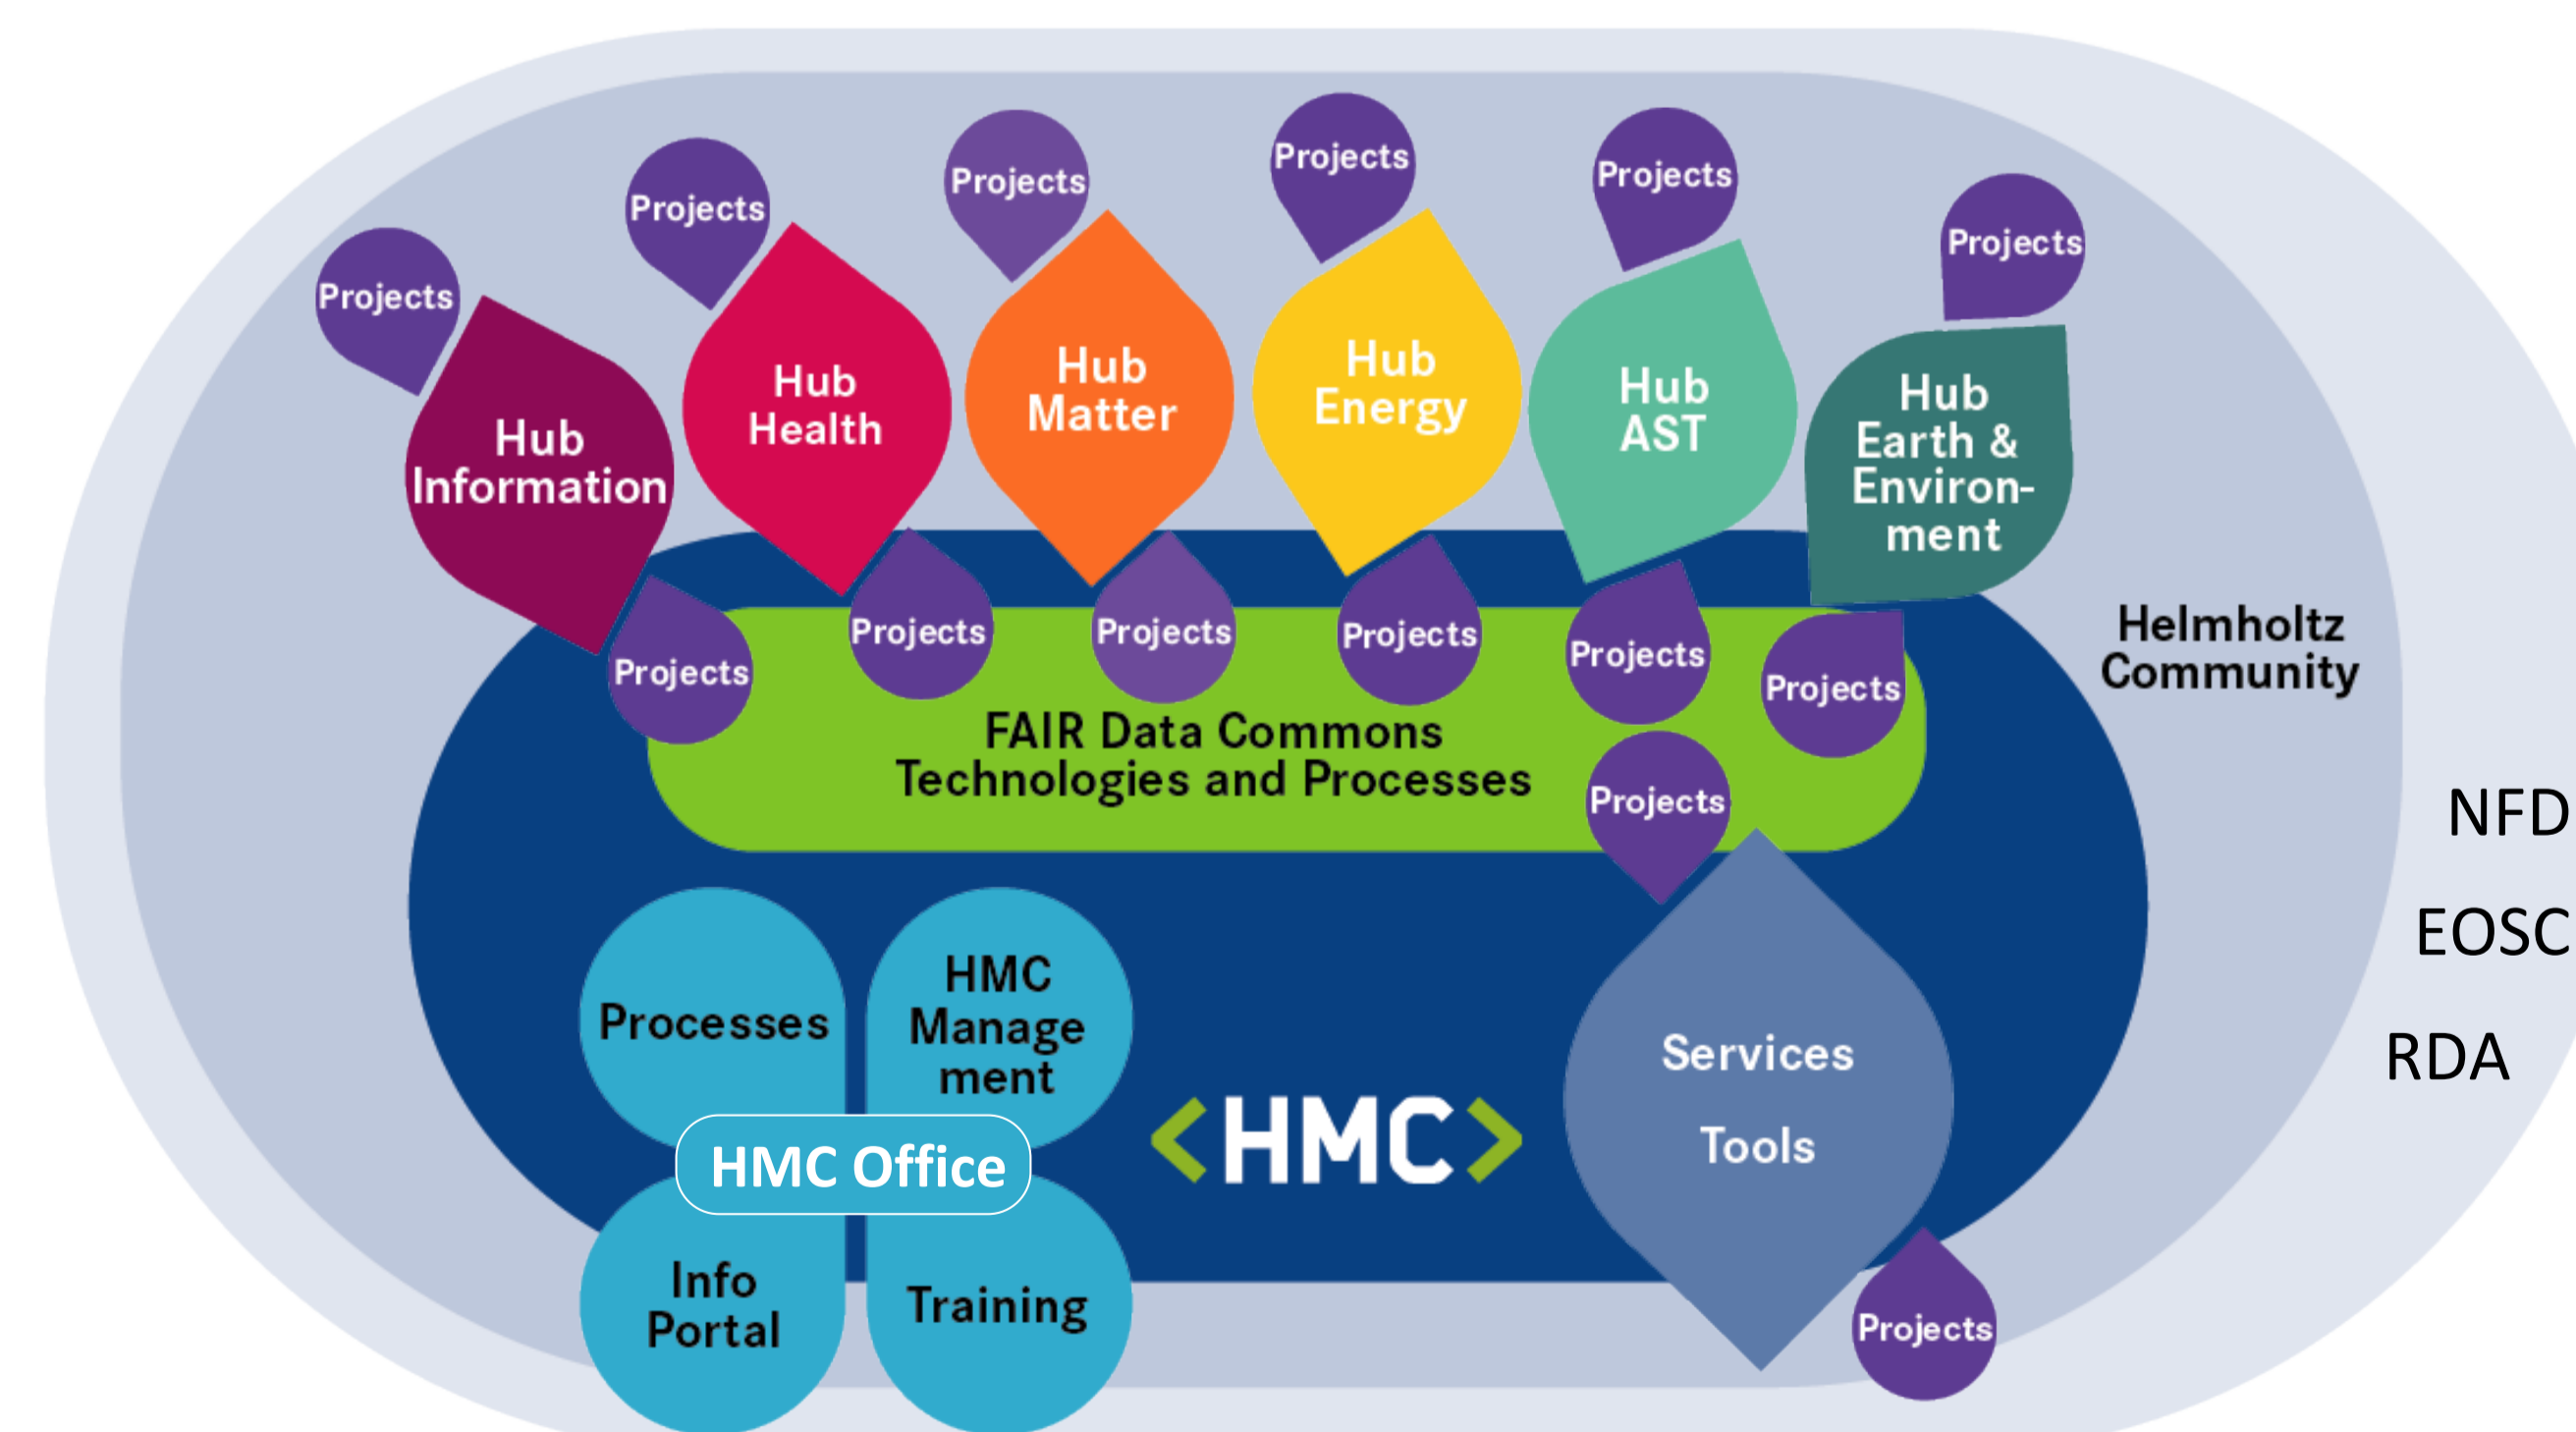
Projects

Projects

Projects

Projects

Projects

Projects

Hub Information

Hub Health

Hub Matter

Hub Energy

Hub AST

Hub Earth & Environment

Projects

Projects

Projects

Projects

Projects

Projects

FAIR Data Commons Technologies and Processes

Projects

Helmholtz Community

NFD

EOSC

RDA

Processes

HMC Management

HMC Office

Info Portal

Training

<HMC>

Services

Tools

Projects